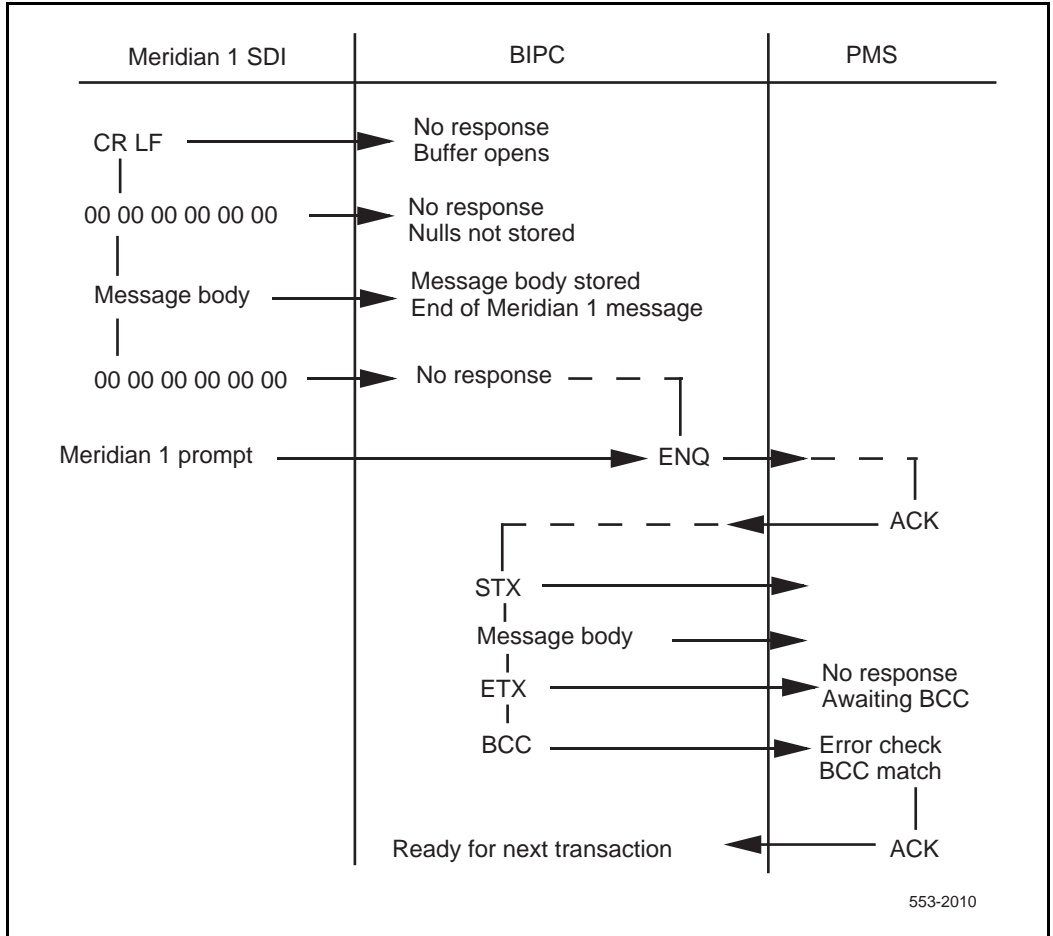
Meridian 1 SDI

BIPC

PMS

CR LF

No response
Buffer opens

00 00 00 00 00 00

No response
Nulls not stored

Message body

Message body stored
End of Meridian 1 message

00 00 00 00 00 00

No response

Meridian 1 prompt

ENQ

ACK

STX

Message body

ETX

No response
Awaiting BCC

BCC

Error check
BCC match

Ready for next transaction

ACK

553-2010